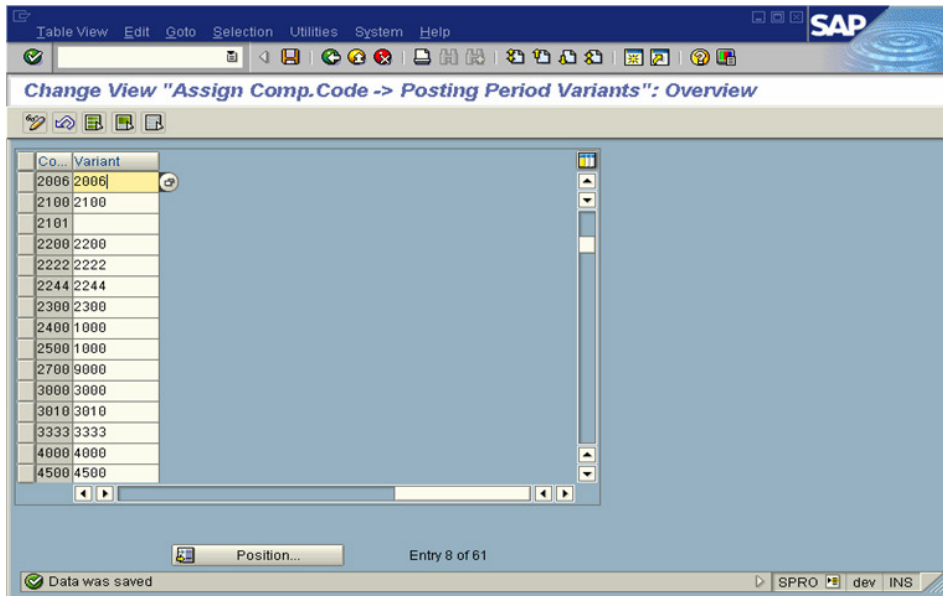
Table View Edit Goto Selection Utilities System Help

SAP

Change View "Assign Comp.Code -> Posting Period Variants": Overview

| Co... | Variant |
|---|---|
| 2006 | 2006 |
| 2100 | 2100 |
| 2101 | |
| 2200 | 2200 |
| 2222 | 2222 |
| 2244 | 2244 |
| 2300 | 2300 |
| 2400 | 1000 |
| 2500 | 1000 |
| 2700 | 9000 |
| 3000 | 3000 |
| 3010 | 3010 |
| 3333 | 3333 |
| 4000 | 4000 |
| 4500 | 4500 |

Position...

Entry 8 of 61

Data was saved

SPRO dev INS